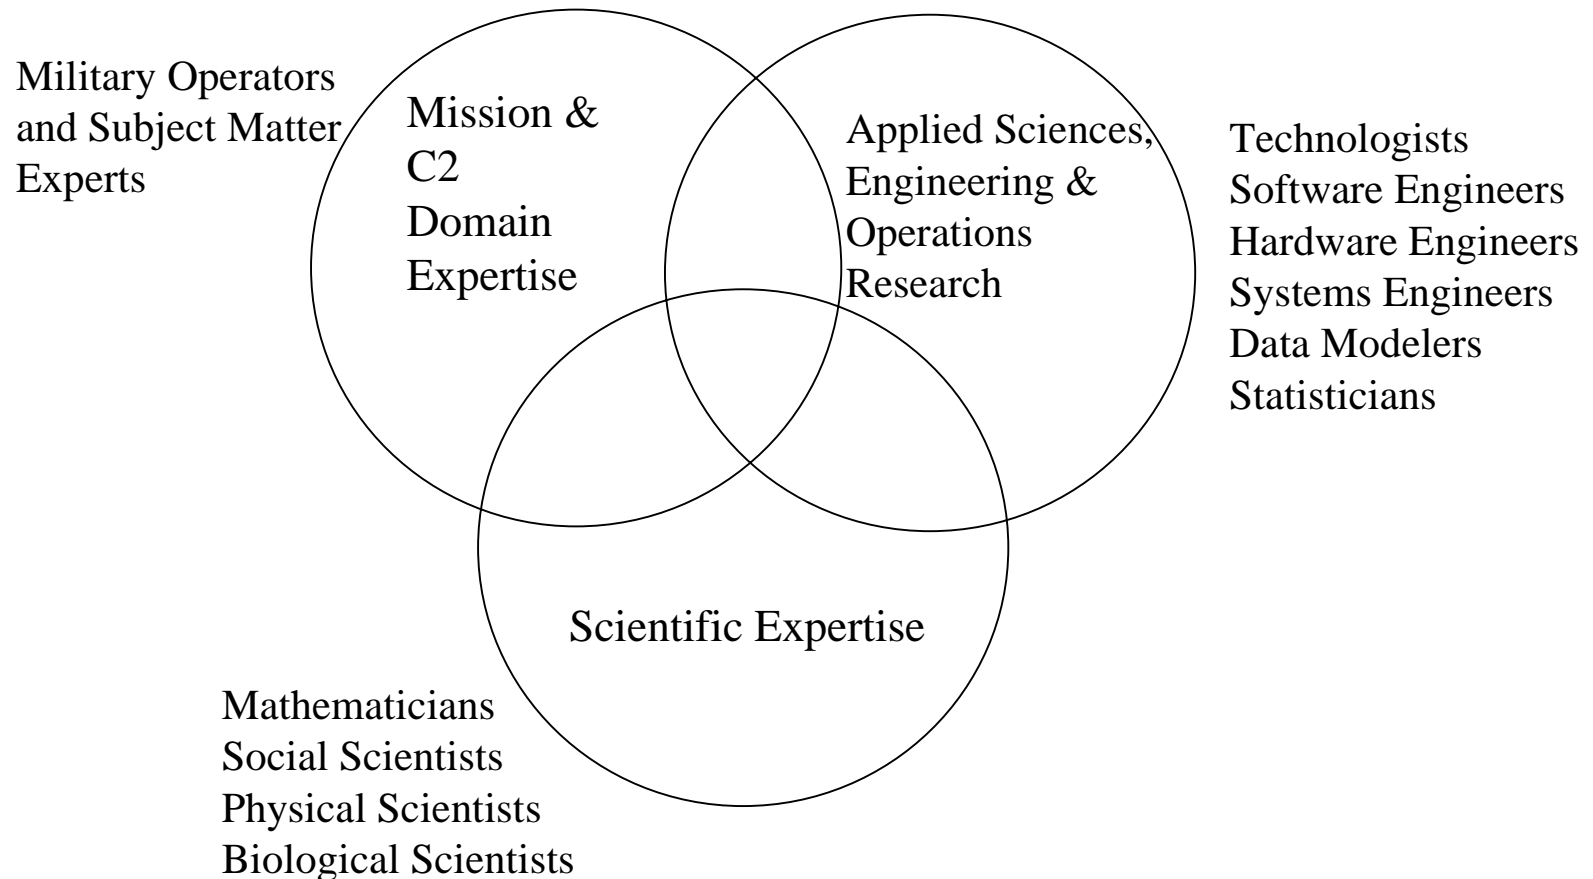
Military Operators and Subject Matter Experts

Mission & C2 Domain Expertise

Applied Sciences, Engineering & Operations Research

Technologists
Software Engineers
Hardware Engineers
Systems Engineers
Data Modelers
Statisticians

Scientific Expertise

Mathematicians
Social Scientists
Physical Scientists
Biological Scientists